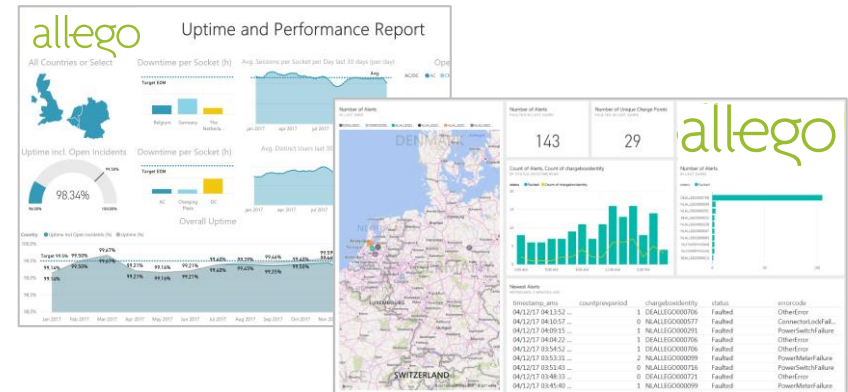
allego

Uptime and Performance Report

All Countries or Select

Downtime per Socket (h)

Avg. Sessions per Socket per Day last 30 days (per day)

Target EOM

Belgium Germany The Netherla...

Uptime incl. Open Incidents

98.34%

Downtime per Socket (h)

Avg. District Users last 30

Target EOM

AC Charging Plaza DC

Overall Uptime

Country ● Uptime incl Open Incidents (%) ● Uptime (%)

Target 99.5% 99.50% 99.67%

Jan 2017 Feb 2017 Mar 2017 Apr 2017 May 2017 Jun 2017 Jul 2017 Aug 2017 Sep 2017 Oct 2017 Nov 20

Number of Alerts

Number of Alerts

143

Number of Unique Charge Points

29

allego

Count of Alerts, Count of chargeboxidentity

Number of Alerts

DENMARK

SWITZERLAND

Newest Alerts

| timestamp_ams | countpreported | chargeboxidentity | status | errorcode |
|---|---|---|---|---|
| 04/12/17 04:13:52 | 0 | DEALLEGO0000706 | Faulted | OtherError |
| 04/12/17 04:10:57 | 1 | NLALLEGO0000577 | Faulted | ConnectorLockFail... |
| 04/12/17 04:09:15 | 1 | NLALLEGO0000291 | Faulted | PowerSwitchFailure |
| 04/12/17 04:04:22 | 1 | DEALLEGO0000706 | Faulted | OtherError |
| 04/12/17 03:54:52 | 1 | DEALLEGO0000706 | Faulted | OtherError |
| 04/12/17 03:53:31 | 2 | NLALLEGO0000099 | Faulted | PowerMeterFailure |
| 04/12/17 03:51:43 | 0 | NLALLEGO0000716 | Faulted | PowerSwitchFailure |
| 04/12/17 03:48:33 | 1 | DEALLEGO0000721 | Faulted | OtherError |
| 04/12/17 03:46:53 | 1 | NLALLEGO0000099 | Faulted | PowerSwitchFailure |